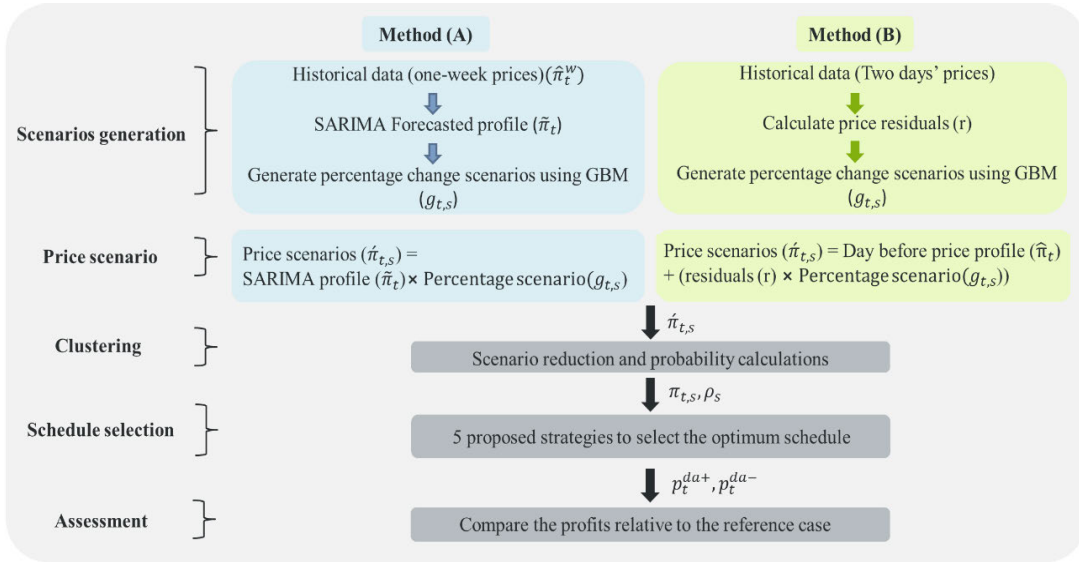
Method (A)

Method (B)

Scenarios generation

Historical data (one-week prices)($\hat{\pi}_t^w$)

SARIMA Forecasted profile ($\tilde{\pi}_t$)

Generate percentage change scenarios using GBM ($g_{t,s}$)

Historical data (Two days' prices)

Calculate price residuals (r)

Generate percentage change scenarios using GBM ($g_{t,s}$)

Price scenario

Price scenarios ($\acute{\pi}_{t,s}$) = SARIMA profile ($\tilde{\pi}_t$)× Percentage scenario($g_{t,s}$)

Price scenarios ($\acute{\pi}_{t,s}$) = Day before price profile ($\hat{\pi}_t$) + (residuals (r) × Percentage scenario($g_{t,s}$))

Clustering

$\acute{\pi}_{t,s}$

Scenario reduction and probability calculations

Schedule selection

$\pi_{t,s}, \rho_s$

5 proposed strategies to select the optimum schedule

Assessment

$p_t^{da+}, p_t^{da-}$

Compare the profits relative to the reference case